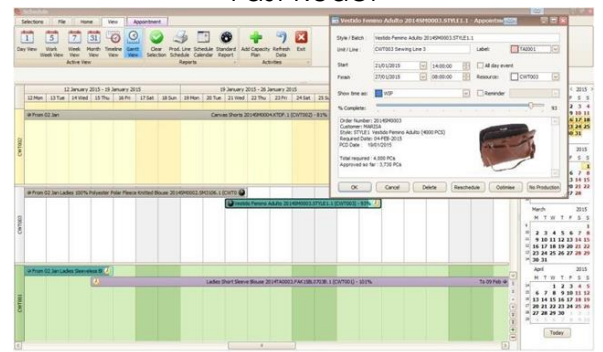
FastReact

Selections File Home View Appointment

Day View Work Week View Week View Month View Timeline View Gantt View Clear Selection Prod. Line Schedule Schedule Calendar Standard Report Add Capacity Plan Refresh Data Exit

Active View Reports Activities

12 January 2015 - 19 January 2015

19 January 2015 - 26 January 2015

12 Mon 13 Tue 14 Wed 15 Thu 16 Fri 17 Sat 18 Sun 19 Mon 20 Tue 21 Wed 22 Thu 23 Fri 24 Sat 25 Su

From 02 Jan

Canvas Shorts 2014PM0004.4TOP.1 [CWT002] - 61%

CWT002

From 02 Jan Ladies 100% Polyester Polar Fleece Knitted Blouse 2014SM0001.SM3106.1 [CWT0

Vestido Femino Adulto 2014SM0003.STYLE1.1 [CWT003] - 93%

CWT003

From 02 Jan Ladies Sleeveless B

Ladies Short Sleeve Blouse 2014TA0003.FAK.JSBL3753R.1 [CWT001] - 101%

To 09 Feb

CWT001

Vestido Femino Adulto 2014SM0003.STYLE1.1 - Appointment

Style / Batch: Vestido Femino Adulto 2014SM0003.STYLE1.1

Unit / Line: CWT003 Sewing Line 3

Label: TA0001

Start: 21/01/2015 14:00:00

All day event

Finish: 27/01/2015 08:00:00

Resource: CWT003

Show time as: WIP

Reminder

% Complete: 93

Order Number: 2014SM0003
Customer: MARISA
Style: STYLE1 Vestido Femino Adulto [4000 PCS]
Required Date: 04-FEB-2015
PCD Date: 19/01/2015

Total required : 4,000 PCs
Approved so far : 3,730 PCs

OK Cancel Delete Reschedule Optimise No Production

2015
S S
2 3 4
9 10 11
16 17 18
23 24 25
30 31

2015
F S S
6 7 8
13 14 15
20 21 22
27 28

March
M T W T F S S
2 3 4 5 6 7 8
9 10 11 12 13 14 15
16 17 18 19 20 21 22
23 24 25 26 27 28 29
30 31

April
M T W T F S S
1 2 3 4 5
6 7 8 9 10 11 12
13 14 15 16 17 18 19
20 21 22 23 24 25 26
27 28 29 30

Today